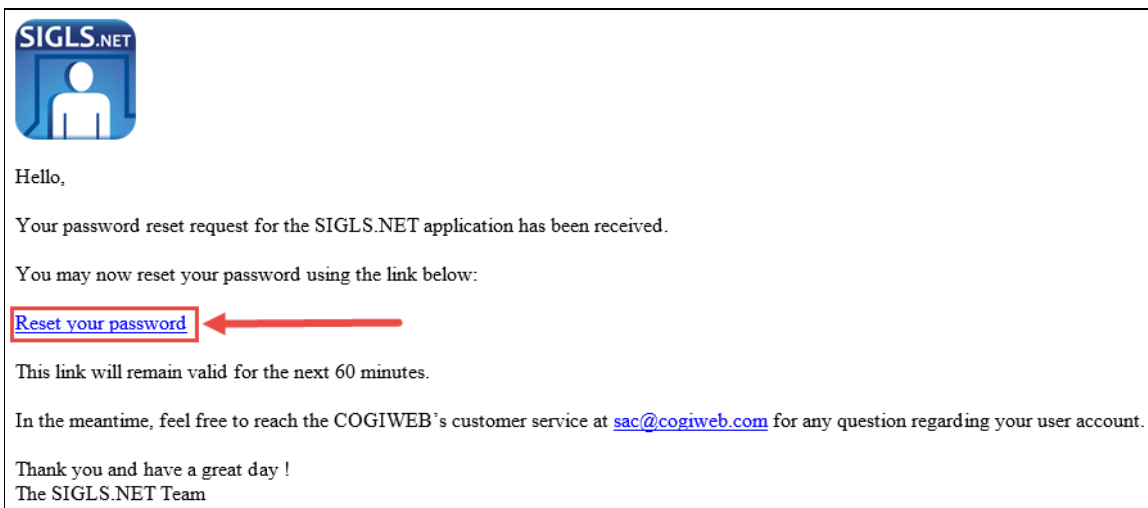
SIGLS.NET

Hello,

Your password reset request for the SIGLS.NET application has been received.

You may now reset your password using the link below:

Reset your password

This link will remain valid for the next 60 minutes.

In the meantime, feel free to reach the COGIWEB’s customer service at sac@cogiweb.com for any question regarding your user account.

Thank you and have a great day !
The SIGLS.NET Team